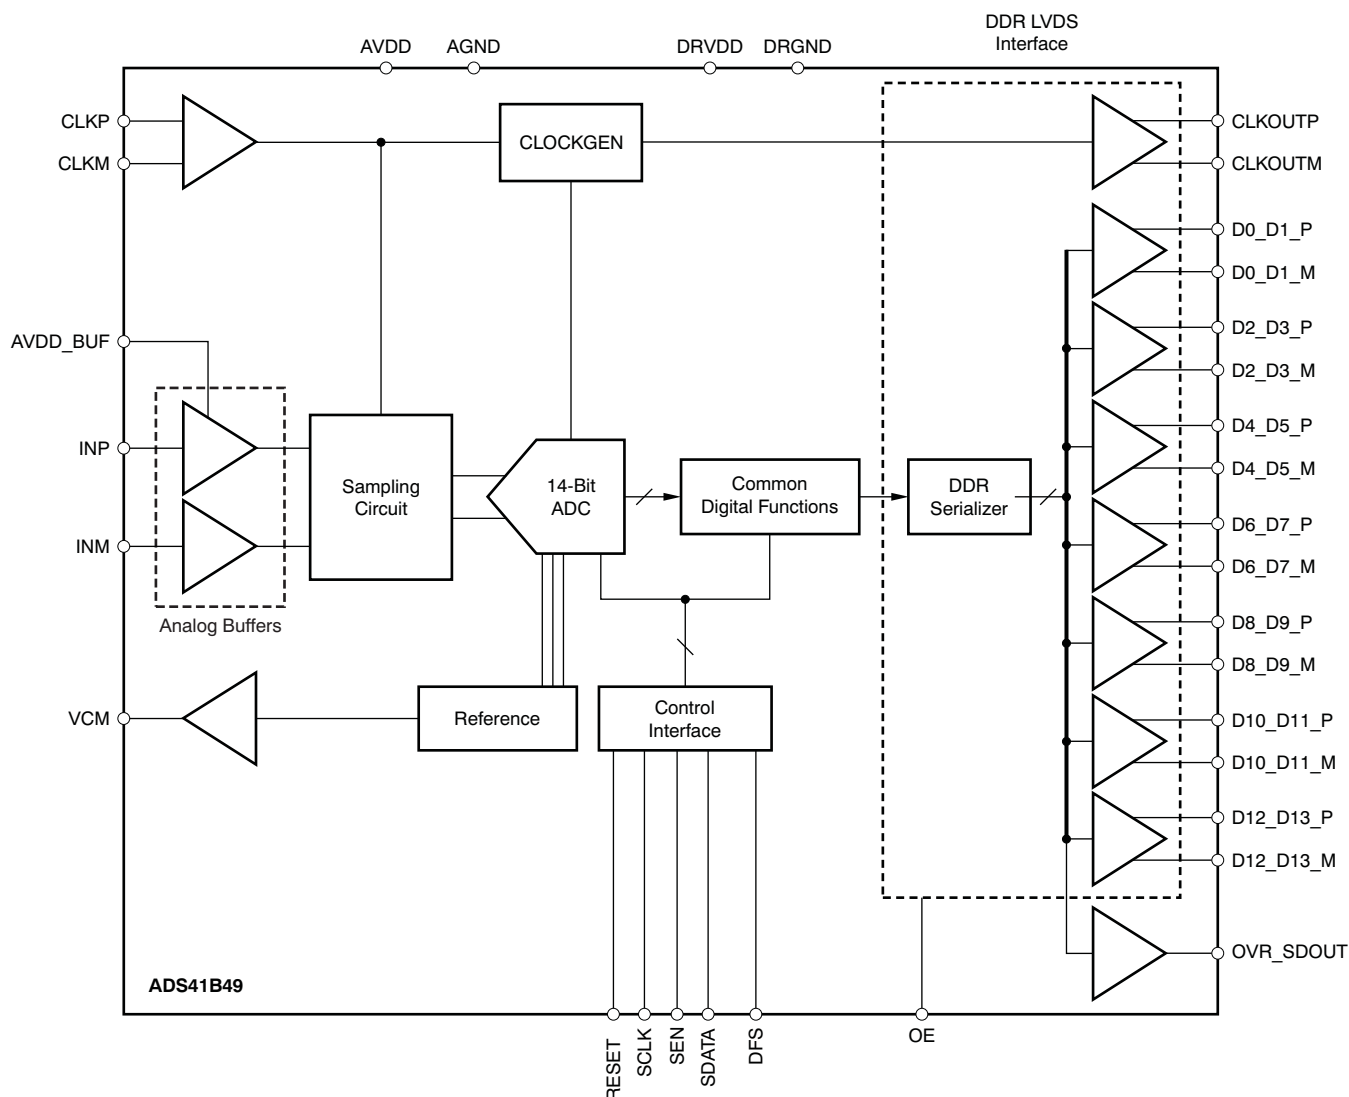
DDR LVDS Interface

AVDD AGND DRVDD DRGND

CLKP
CLKM

CLOCKGEN

CLKOUTP
CLKOUTM
D0_D1_P
D0_D1_M
D2_D3_P
D2_D3_M
D4_D5_P
D4_D5_M
D6_D7_P
D6_D7_M
D8_D9_P
D8_D9_M
D10_D11_P
D10_D11_M
D12_D13_P
D12_D13_M
OVR_SDOUT

AVDD_BUF
INP
INM

Sampling Circuit

14-Bit ADC

Common Digital Functions

DDR Serializer

Analog Buffers

VCM

Reference

Control Interface

ADS41B49

RESET SCLK SEN SDATA DFS

OE